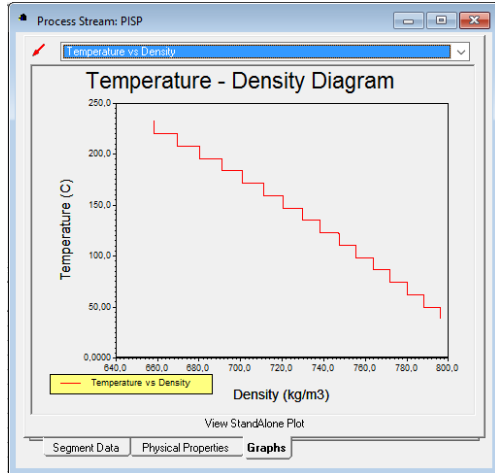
Process Stream: PISP

Temperature vs Density

Temperature - Density Diagram

250,0
200,0
150,0
100,0
50,00
0,0000

Temperature (C)

640,0 660,0 680,0 700,0 720,0 740,0 760,0 780,0 800,0

Temperature vs Density

Density (kg/m3)

View StandAlone Plot

Segment Data | Physical Properties | Graphs